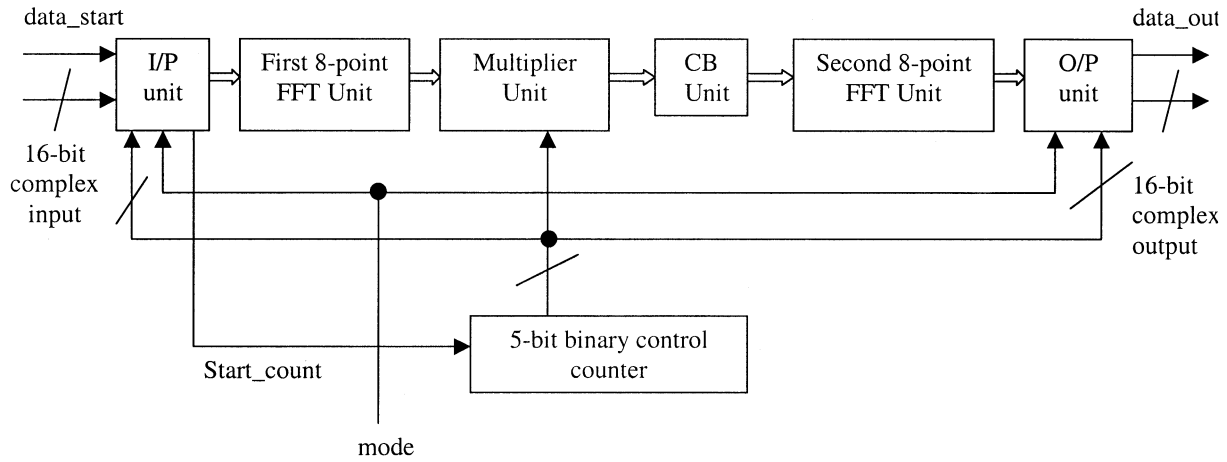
data_start

data_out

I/P unit

First 8-point FFT Unit

Multiplier Unit

CB Unit

Second 8-point FFT Unit

O/P unit

16-bit complex input

16-bit complex output

5-bit binary control counter

Start_count

mode